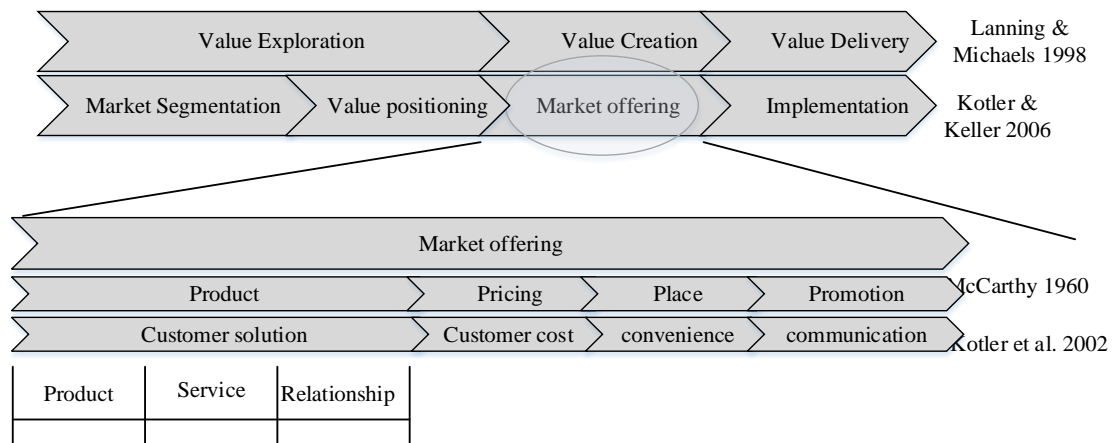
Value Exploration
Value Creation
Value Delivery
Lanning & Michaels 1998

Market Segmentation
Value positioning
Market offering
Implementation
Kotler & Keller 2006

Market offering

Product
Pricing
Place
Promotion
McCarthy 1960

Customer solution
Customer cost
convenience
communication
Kotler et al. 2002

| Product | Service | Relationship |
|---|---|---|
| | | |